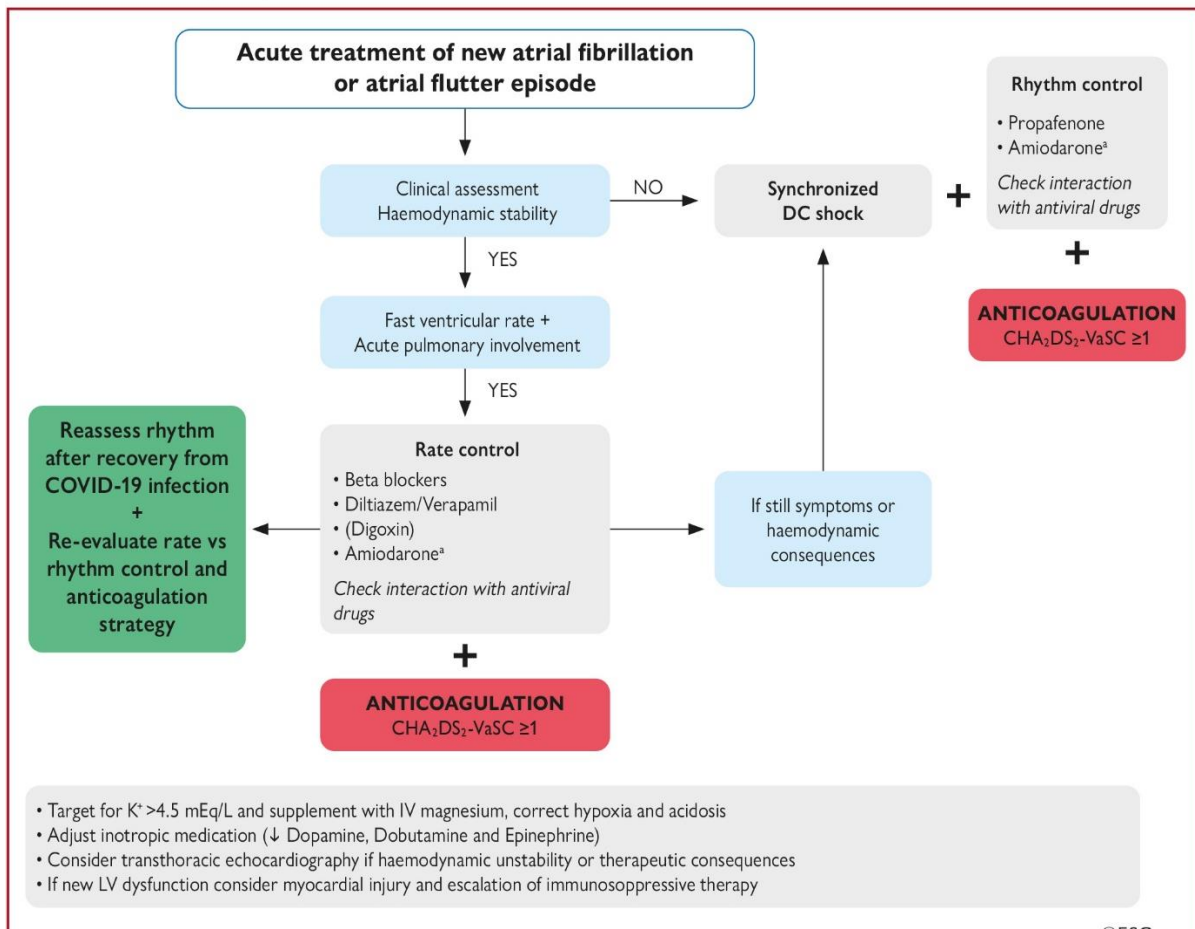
Acute treatment of new atrial fibrillation or atrial flutter episode

Clinical assessment
Haemodynamic stability

NO

Synchronized DC shock

+

Rhythm control
• Propafenone
• Amiodarone$^a$
Check interaction with antiviral drugs

+

ANTICOAGULATION
$CHA_2DS_2$-VaSC ≥1

YES

Fast ventricular rate +
Acute pulmonary involvement

YES

Reassess rhythm after recovery from COVID-19 infection
+
Re-evaluate rate vs rhythm control and anticoagulation strategy

Rate control
• Beta blockers
• Diltiazem/Verapamil
• (Digoxin)
• Amiodarone$^a$
Check interaction with antiviral drugs

If still symptoms or haemodynamic consequences

+

ANTICOAGULATION
$CHA_2DS_2$-VaSC ≥1

• Target for $K^+$ >4.5 mEq/L and supplement with IV magnesium, correct hypoxia and acidosis
• Adjust inotropic medication (↓ Dopamine, Dobutamine and Epinephrine)
• Consider transthoracic echocardiography if haemodynamic unstability or therapeutic consequences
• If new LV dysfunction consider myocardial injury and escalation of immunosoppressive therapy

©ESC